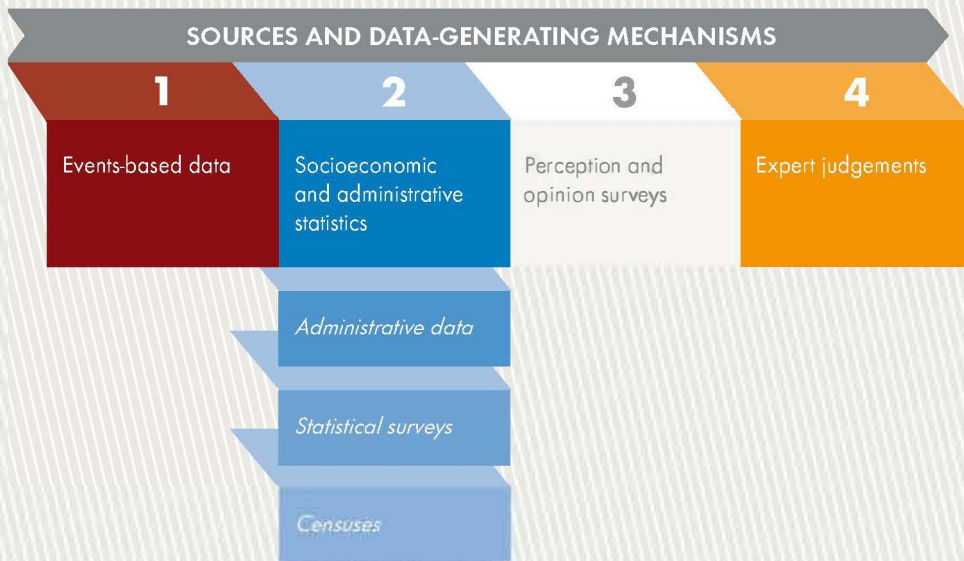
SOURCES AND DATA-GENERATING MECHANISMS

1

Events-based data

2

Socioeconomic and administrative statistics

Administrative data

Statistical surveys

Censuses

3

Perception and opinion surveys

4

Expert judgements